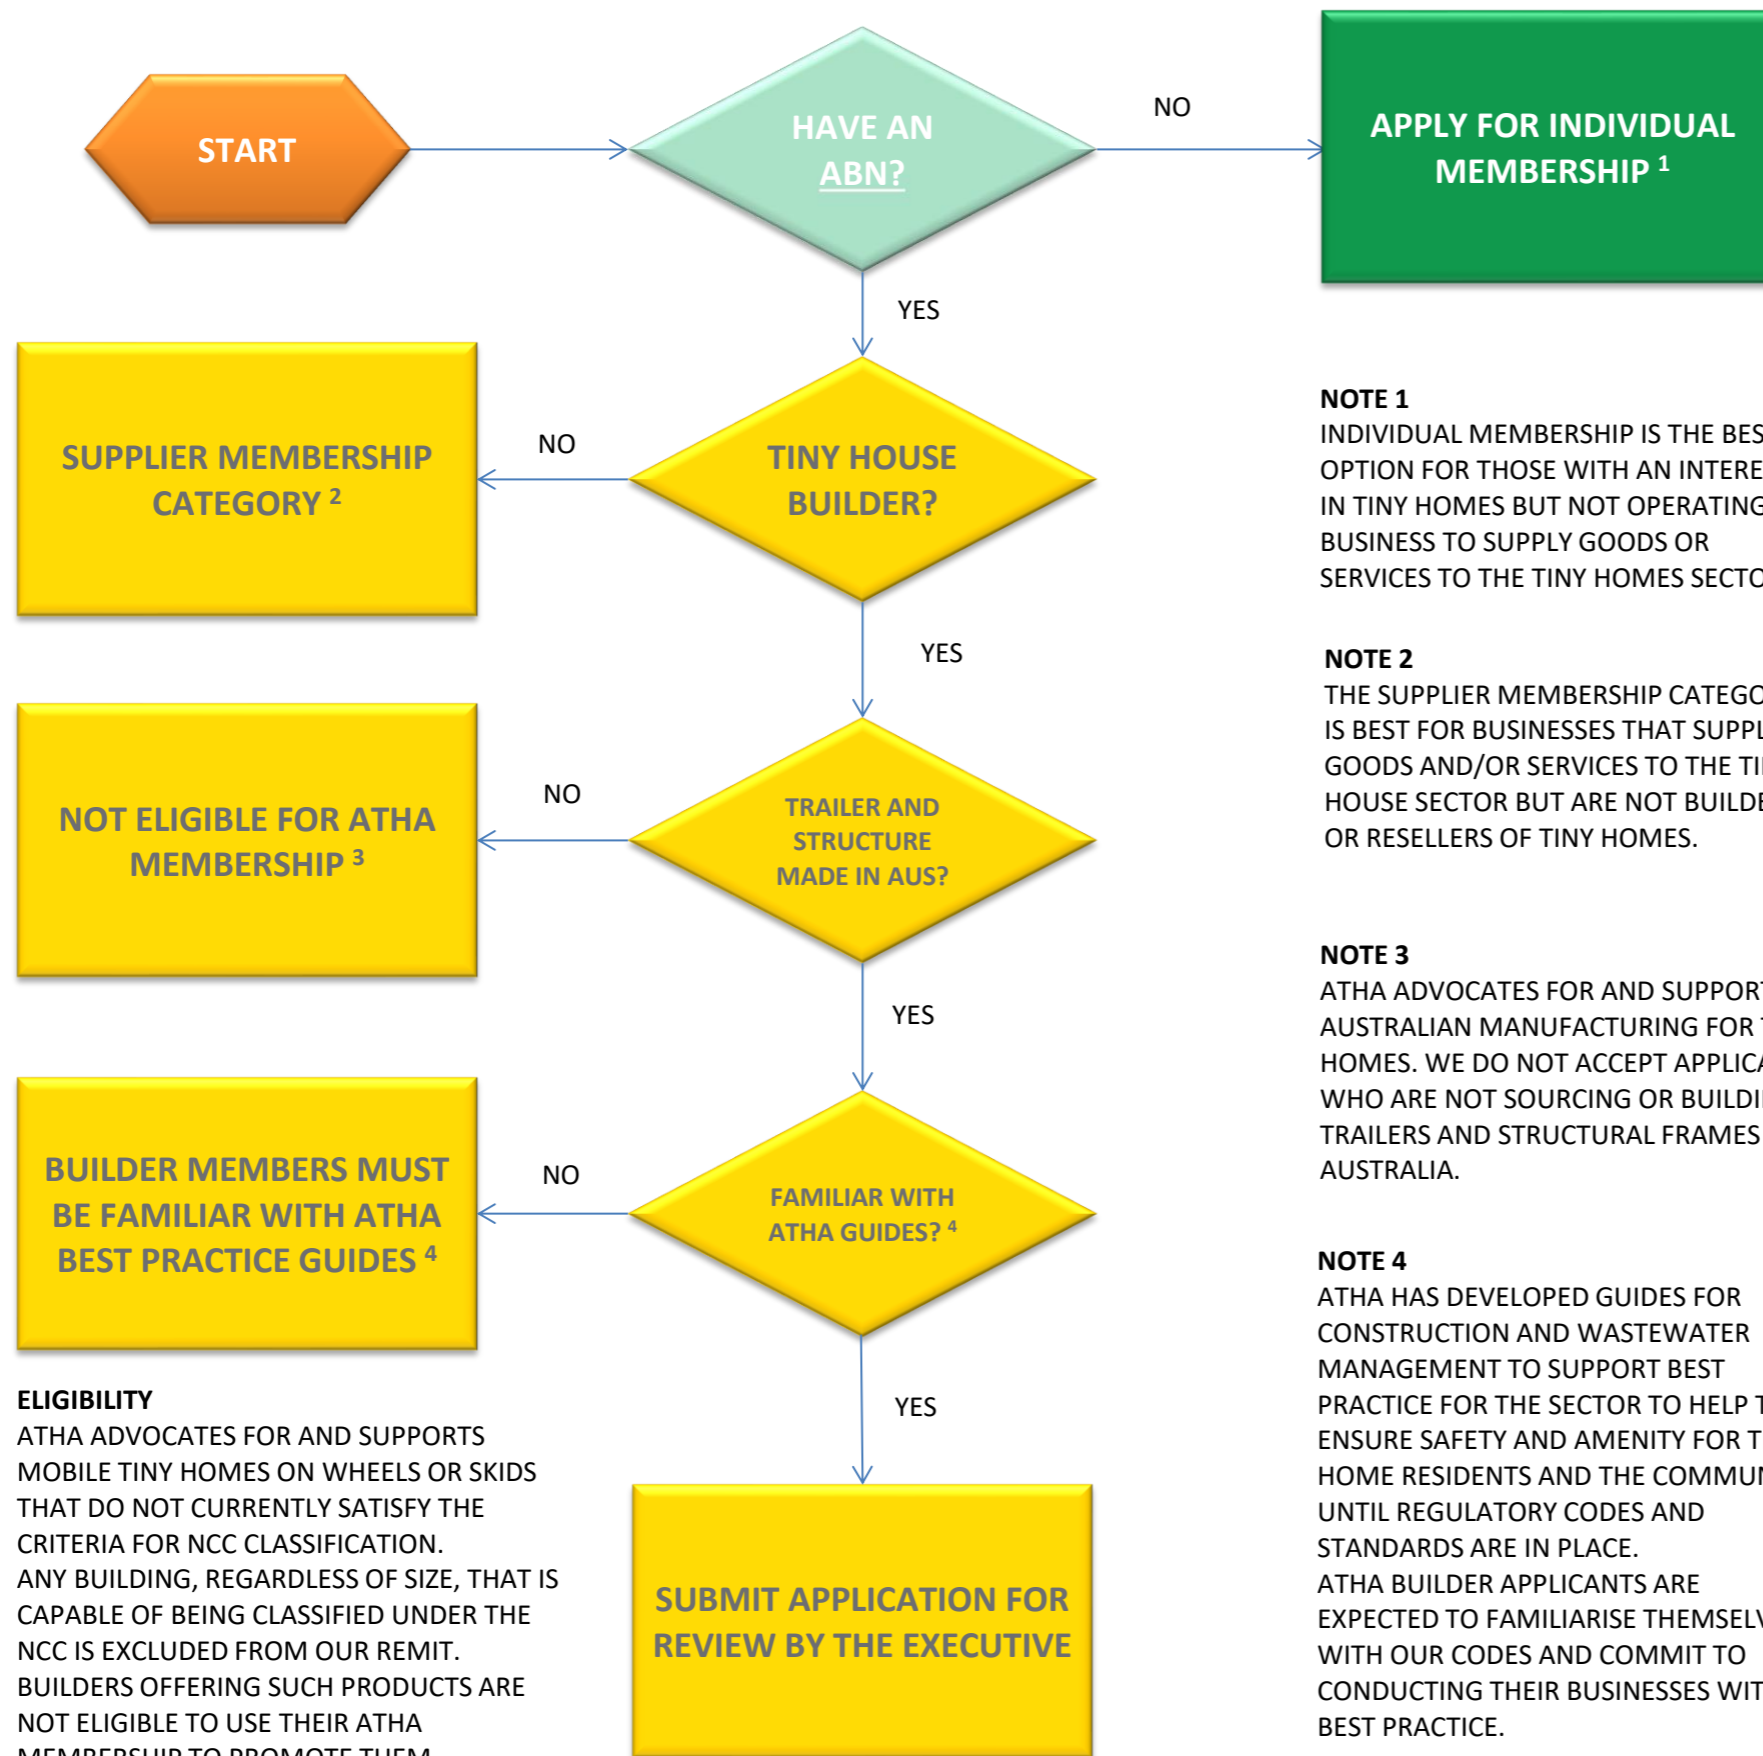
START

HAVE AN ABN?

NO

APPLY FOR INDIVIDUAL MEMBERSHIP $^1$

YES

SUPPLIER MEMBERSHIP CATEGORY $^2$

NO

TINY HOUSE BUILDER?

YES

NOT ELIGIBLE FOR ATHA MEMBERSHIP $^3$

NO

TRAILER AND STRUCTURE MADE IN AUS?

YES

BUILDER MEMBERS MUST BE FAMILIAR WITH ATHA BEST PRACTICE GUIDES $^4$

NO

FAMILIAR WITH ATHA GUIDES? $^4$

YES

SUBMIT APPLICATION FOR REVIEW BY THE EXECUTIVE

NOTE 1
INDIVIDUAL MEMBERSHIP IS THE BES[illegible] OPTION FOR THOSE WITH AN INTERE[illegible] IN TINY HOMES BUT NOT OPERATING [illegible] BUSINESS TO SUPPLY GOODS OR SERVICES TO THE TINY HOMES SECTO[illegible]

NOTE 2
THE SUPPLIER MEMBERSHIP CATEGO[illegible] IS BEST FOR BUSINESSES THAT SUPPL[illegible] GOODS AND/OR SERVICES TO THE TI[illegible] HOUSE SECTOR BUT ARE NOT BUILDE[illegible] OR RESELLERS OF TINY HOMES.

NOTE 3
ATHA ADVOCATES FOR AND SUPPOR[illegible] AUSTRALIAN MANUFACTURING FOR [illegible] HOMES. WE DO NOT ACCEPT APPLICA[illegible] WHO ARE NOT SOURCING OR BUILDI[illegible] TRAILERS AND STRUCTURAL FRAMES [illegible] AUSTRALIA.

NOTE 4
ATHA HAS DEVELOPED GUIDES FOR CONSTRUCTION AND WASTEWATER MANAGEMENT TO SUPPORT BEST PRACTICE FOR THE SECTOR TO HELP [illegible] ENSURE SAFETY AND AMENITY FOR T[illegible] HOME RESIDENTS AND THE COMMU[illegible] UNTIL REGULATORY CODES AND STANDARDS ARE IN PLACE.
ATHA BUILDER APPLICANTS ARE EXPECTED TO FAMILIARISE THEMSEL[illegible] WITH OUR CODES AND COMMIT TO CONDUCTING THEIR BUSINESSES WIT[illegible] BEST PRACTICE.

ELIGIBILITY
ATHA ADVOCATES FOR AND SUPPORTS MOBILE TINY HOMES ON WHEELS OR SKIDS THAT DO NOT CURRENTLY SATISFY THE CRITERIA FOR NCC CLASSIFICATION.
ANY BUILDING, REGARDLESS OF SIZE, THAT IS CAPABLE OF BEING CLASSIFIED UNDER THE NCC IS EXCLUDED FROM OUR REMIT.
BUILDERS OFFERING SUCH PRODUCTS ARE NOT ELIGIBLE TO USE THEIR ATHA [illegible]